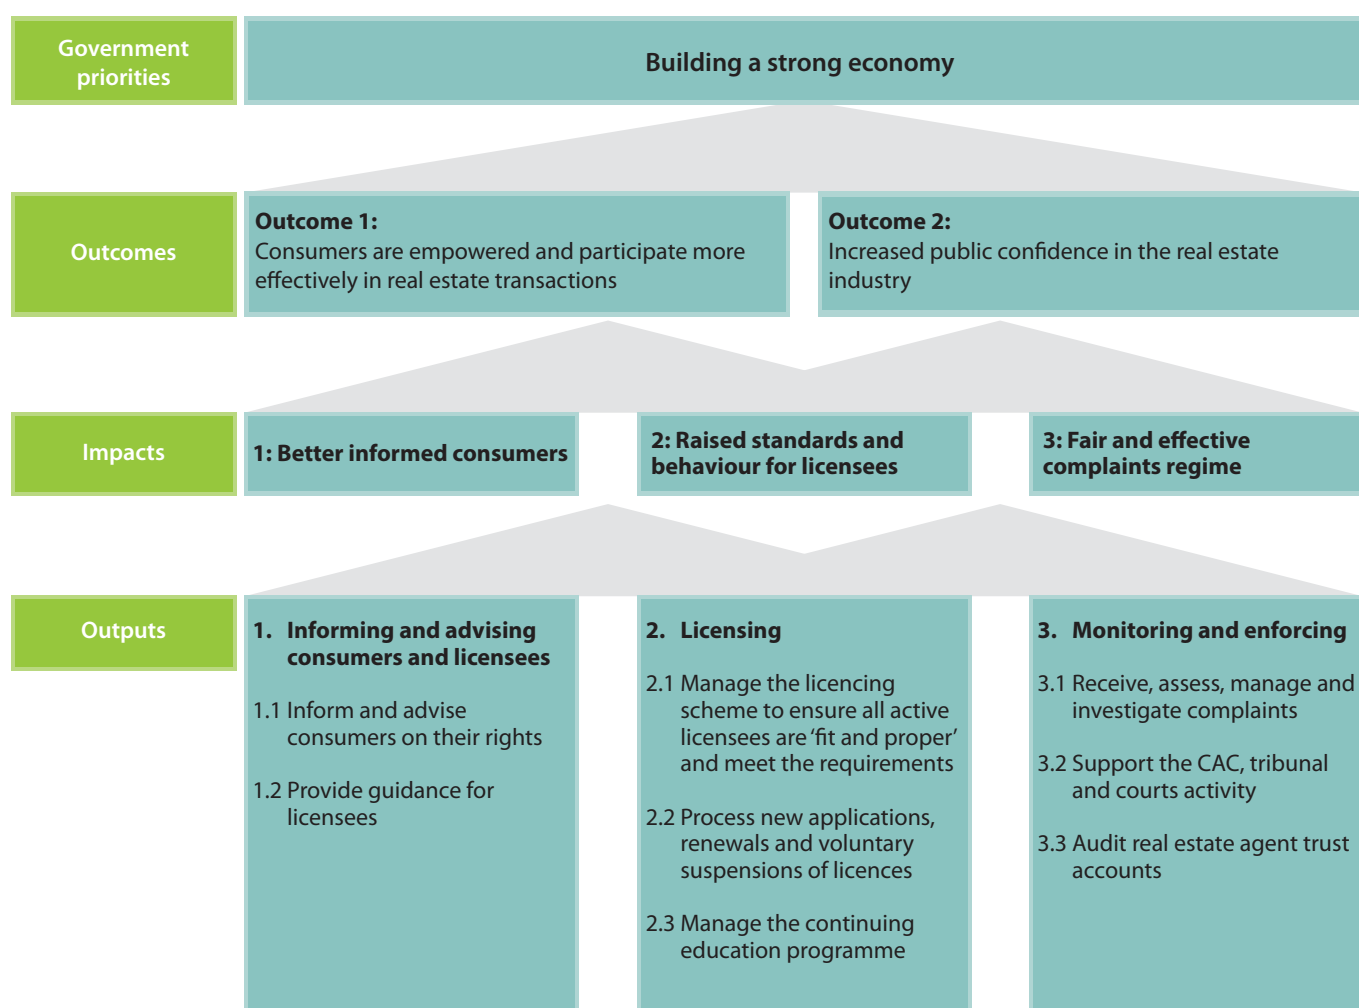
Government priorities

Building a strong economy

Outcomes

Outcome 1:
Consumers are empowered and participate more effectively in real estate transactions

Outcome 2:
Increased public confidence in the real estate industry

Impacts

1: Better informed consumers

2: Raised standards and behaviour for licensees

3: Fair and effective complaints regime

Outputs

1. Informing and advising consumers and licensees

1.1 Inform and advise consumers on their rights

1.2 Provide guidance for licensees

2. Licensing

2.1 Manage the licencing scheme to ensure all active licensees are 'fit and proper' and meet the requirements

2.2 Process new applications, renewals and voluntary suspensions of licences

2.3 Manage the continuing education programme

3. Monitoring and enforcing

3.1 Receive, assess, manage and investigate complaints

3.2 Support the CAC, tribunal and courts activity

3.3 Audit real estate agent trust accounts